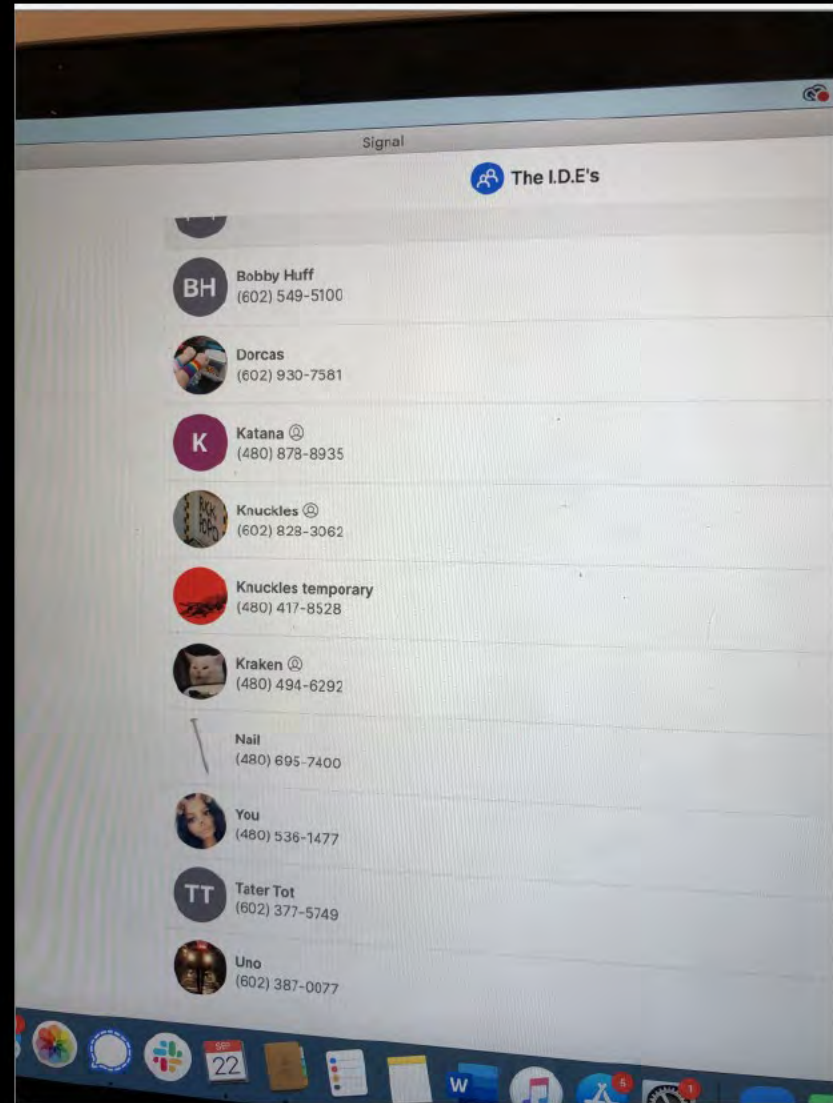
Signal

The I.D.E's

BH
Bobby Huff
(602) 549-5100

Dorcas
(602) 930-7581

K
Katana
(480) 878-8935

Knuckles
(602) 828-3062

Knuckles temporary
(480) 417-8528

Kraken
(480) 494-6292

Nail
(480) 695-7400

You
(480) 536-1477

TT
Tater Tot
(602) 377-5749

Uno
(602) 387-0077

22

W

5

1